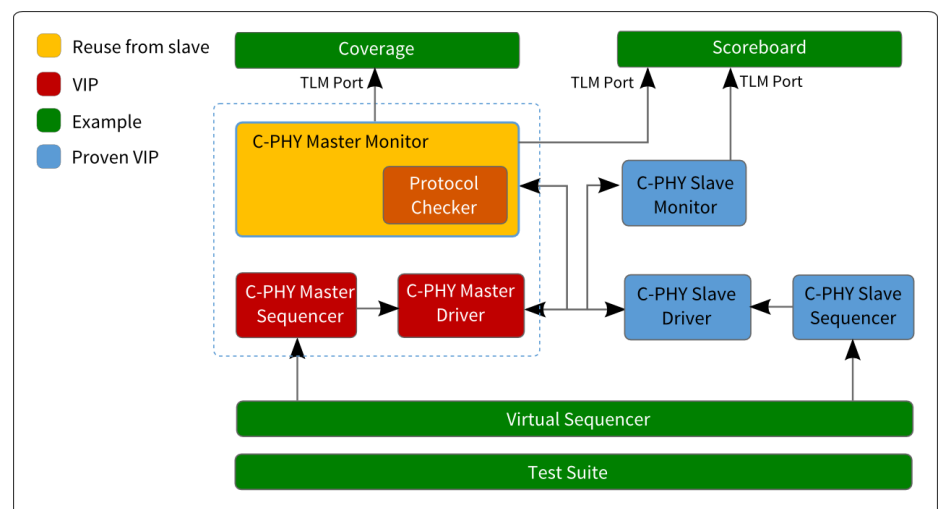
Reuse from slave
VIP
Example
Proven VIP

Coverage
TLM Port
Scoreboard
TLM Port
TLM Port

C-PHY Master Monitor
Protocol Checker
C-PHY Slave Monitor

C-PHY Master Sequencer
C-PHY Master Driver
C-PHY Slave Driver
C-PHY Slave Sequencer

Virtual Sequencer
Test Suite